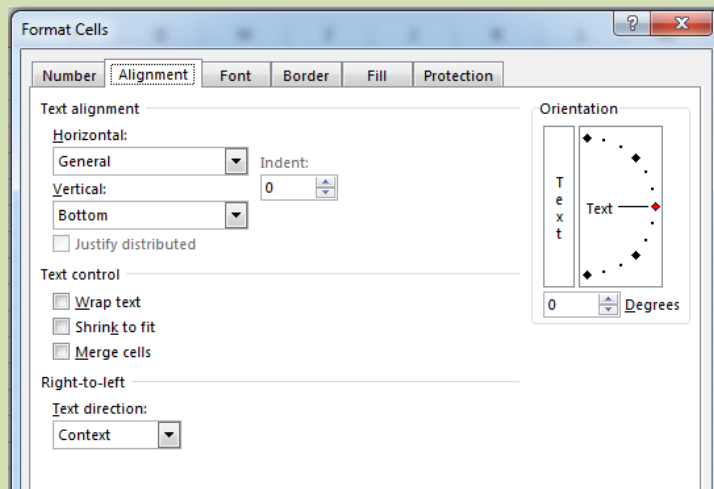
Format Cells

?

X

Number

Alignment

Font

Border

Fill

Protection

Text alignment

Horizontal:

General

Indent:

0

Vertical:

Bottom

Justify distributed

Text control

Wrap text

Shrink to fit

Merge cells

Right-to-left

Text direction:

Context

Orientation

T
e
x
t

Text

0

Degrees